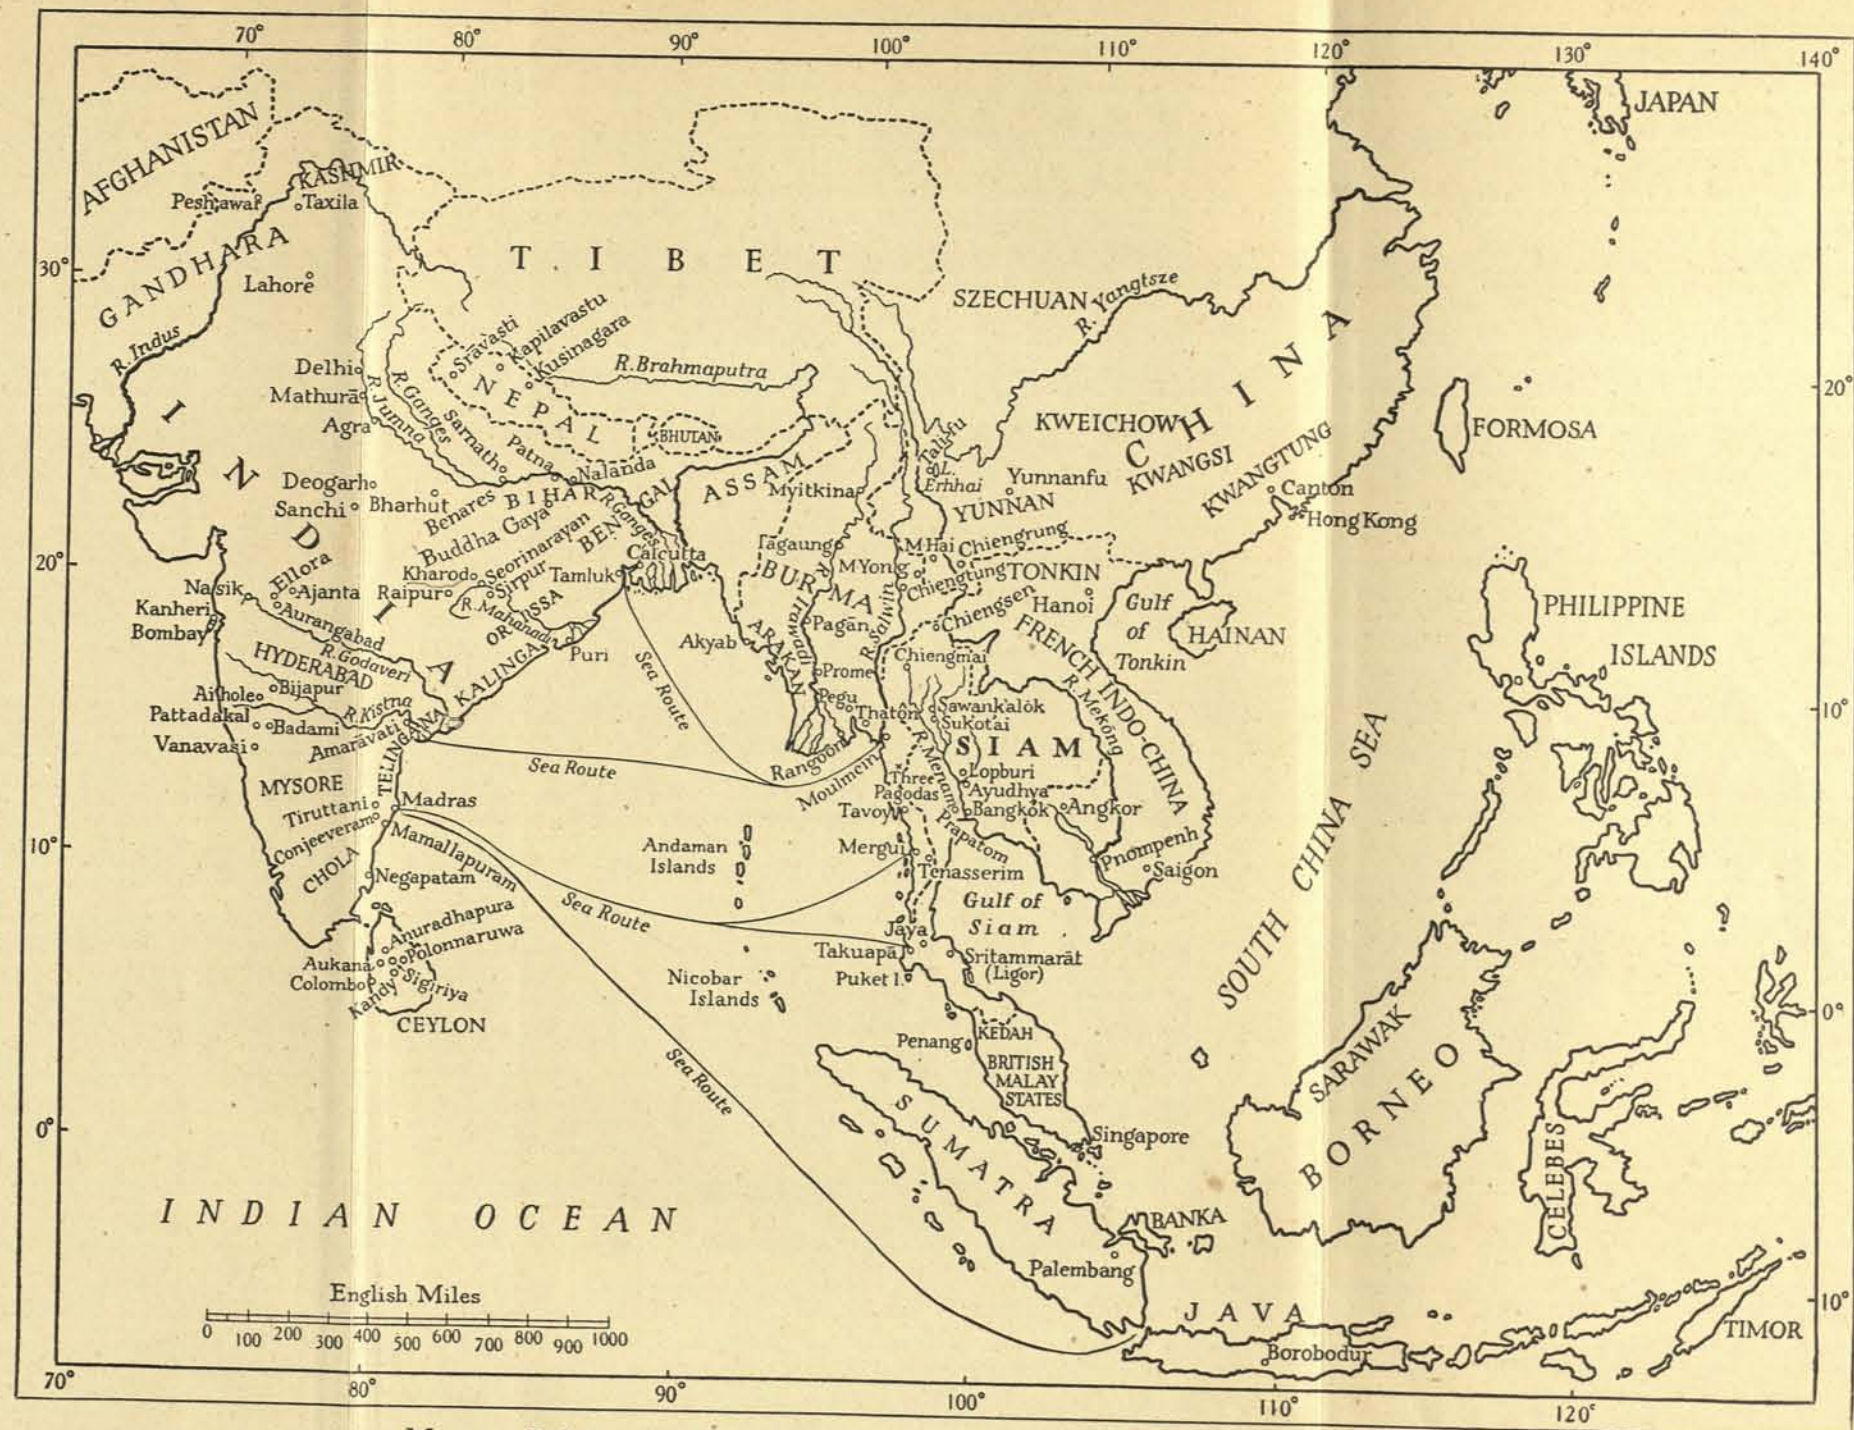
70° 80° 90° 100° 110° 120° 130° 140°

JAPAN

AFGHANISTAN
KASHMIR
Peshawar
Taxila
GANDHARA
Lahore
30°
T I B E T
SZECHUAN
R. Yangtsze
C H I N A
R. Indus
Sravasti
Kapilavastu
Kusinagara
R. Brahmaputra
Delhi
Mathurā
Agra
R. Jumna
R. Ganges
N E P A L
BHUTAN
Sarnath
Patna
Nalanda
I N D I A
Deogarh
Sanchi
Bharhut
Benares
B I H A R
R. Ganges
BENGAL
ASSAM
Myitkina
Talifu
L. Erhhai
Yunnanfu
YUNNAN
KWEICHOW
KWANGSI
KWANGTUNG
Canton
Hong Kong
FORMOSA
20°
Buddha Gaya
Seorinarayan
Sirpur
Kharod
Raipur
Tamluk
Calcutta
Ellora
Ajanta
Nasik
Kanheri
Bombay
Aurangabad
R. Mahanadi
ORISSA
R. Godavari
HYDERABAD
Tagaung
BURMA
R. Irawadi
R. Salwin
M. Yong
M. Hai
Chiengrung
Chiengtung
TONKIN
Chiengsen
Hanoi
Gulf of Tonkin
HAINAN
PHILIPPINE ISLANDS
Akyab
ARAKAN
Pagan
Prome
Pegu
Chiengmai
FRENCH INDO-CHINA
R. Mekong
KALINGA
Puri
Sea Route
Aihole
Bijapur
Pattadakal
Badami
R. Kistna
Vanavasi
Amaravati
TELINGANA
Thaton
Sawankalok
Sukotai
S I A M
Rangoon
Moulmein
R. Menam
Lopburi
Ayudhya
Three Pagodas
Bangkok
Angkor
Tavoy
Sea Route
MYSORE
Tiruttani
Madras
Conjeeveram
Mamallapuram
CHOLA
Negapatam
Andaman Islands
Mergui
Prapatom
Tenasserim
Pnompenh
Saigon
SOUTH CHINA SEA
10°
Sea Route
Anuradhapura
Polonnaruwa
Aukana
Colombo
Kandy
Sigiriya
CEYLON
Jaya
Gulf of Siam
Takuapa
Sritammarat (Ligor)
Puket I.
Nicobar Islands
Sea Route
Penang
KEDAH
BRITISH MALAY STATES
SARAWAK
B O R N E O
0°
S U M A T R A
Singapore
CELEBES
I N D I A N   O C E A N
BANKA
Palembang
English Miles
0 100 200 300 400 500 600 700 800 900 1000
J A V A
Borobodur
TIMOR
10°
70° 80° 90° 100° 110° 120°